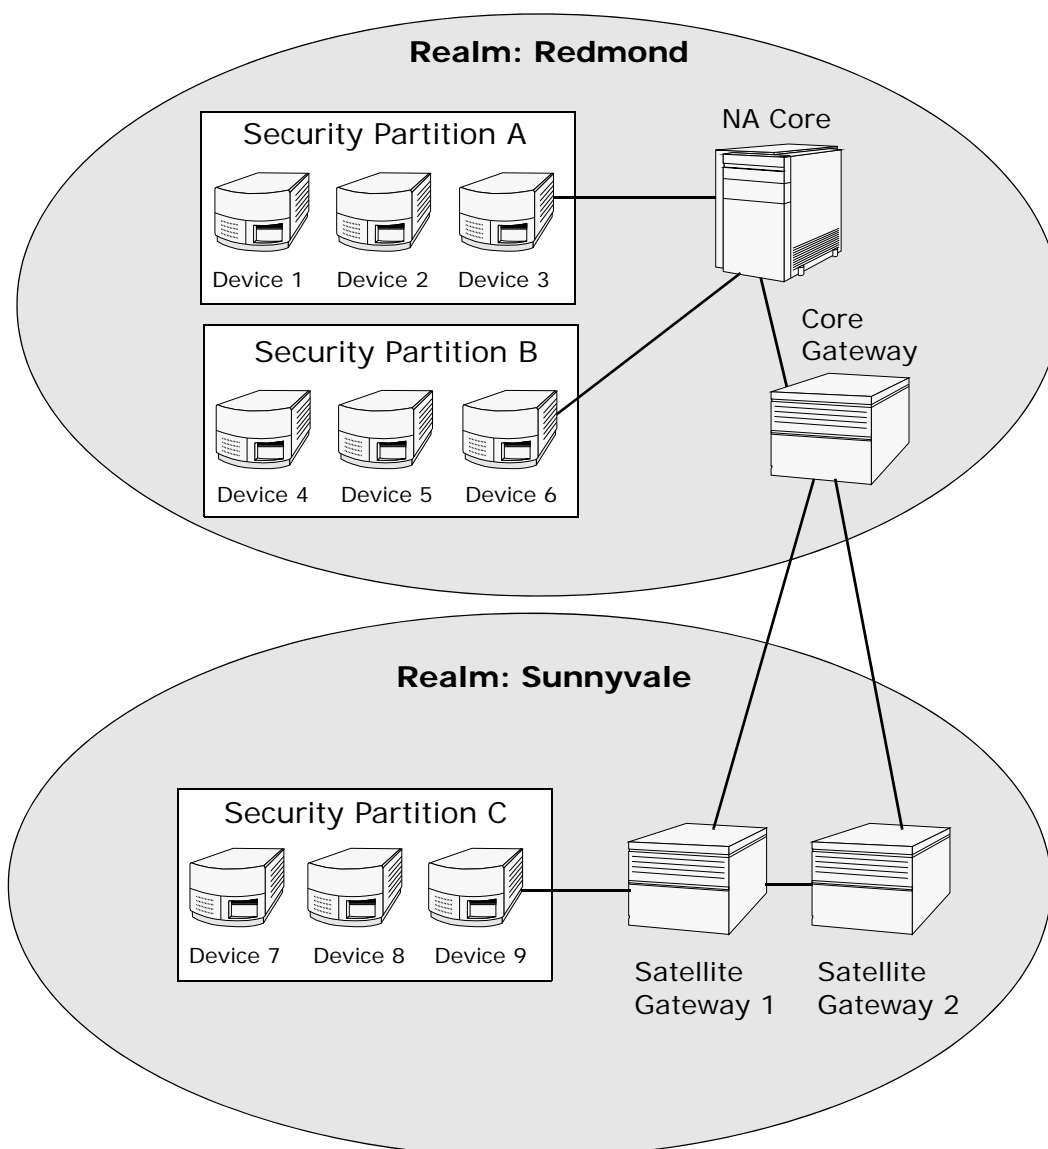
Realm: Redmond

Security Partition A

Device 1 Device 2 Device 3

NA Core

Security Partition B

Device 4 Device 5 Device 6

Core Gateway

Realm: Sunnyvale

Security Partition C

Device 7 Device 8 Device 9

Satellite Gateway 1

Satellite Gateway 2